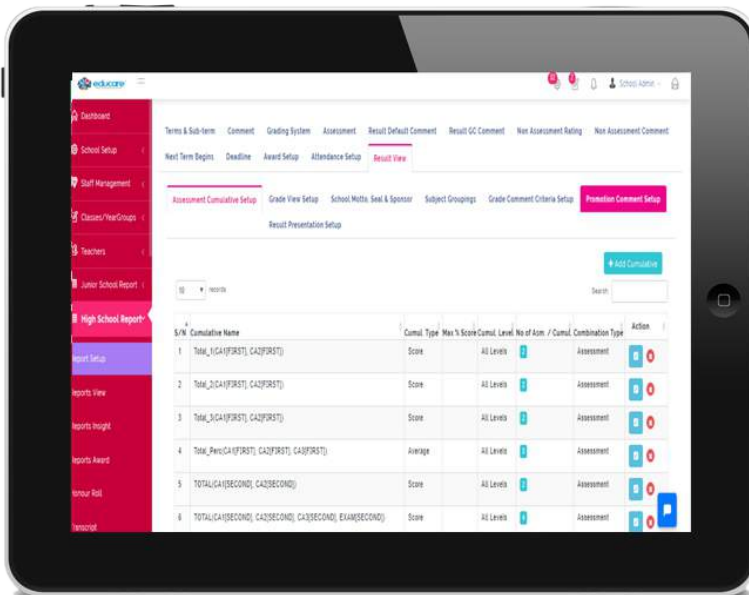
educare

School Admin

Dashboard
School Setup
Staff Management
Classes/YearGroups
Teachers
Junior School Report
High School Report
Report Setup
Reports View
Reports Insight
Reports Award
Honour Roll
Transcript

Terms & Sub-term Comment Grading System Assessment Result Default Comment Result GC Comment Non Assessment Rating Non Assessment Comment Next Term Begins Deadline Award Setup Attendance Setup Result View

Assessment Cumulative Setup Grade View Setup School Motto, Seal & Sponsor Subject Groupings Grade Comment Criteria Setup Promotion Comment Setup Result Presentation Setup

+ Add Cumulative

10 records

Search:

| S/N | Cumulative Name | Cumul. Type | Max % Score | Cumul. Level | No of Asm / Cumul. | Combination Type | Action |
|---|---|---|---|---|---|---|---|
| 1 | Total_1(CA1(FIRST), CA2(FIRST)) | Score | | All Levels | 2 | Assessment | |
| 2 | Total_2(CA1(FIRST), CA2(FIRST)) | Score | | All Levels | 2 | Assessment | |
| 3 | Total_3(CA1(FIRST), CA2(FIRST)) | Score | | All Levels | 2 | Assessment | |
| 4 | Total_Perc(CA1(FIRST), CA2(FIRST), CA3(FIRST)) | Average | | All Levels | 3 | Assessment | |
| 5 | TOTAL(CA1(SECOND), CA2(SECOND)) | Score | | All Levels | 2 | Assessment | |
| 6 | TOTAL(CA1(SECOND), CA2(SECOND), CA3(SECOND), EXAM(SECOND)) | Score | | All Levels | 4 | Assessment | |